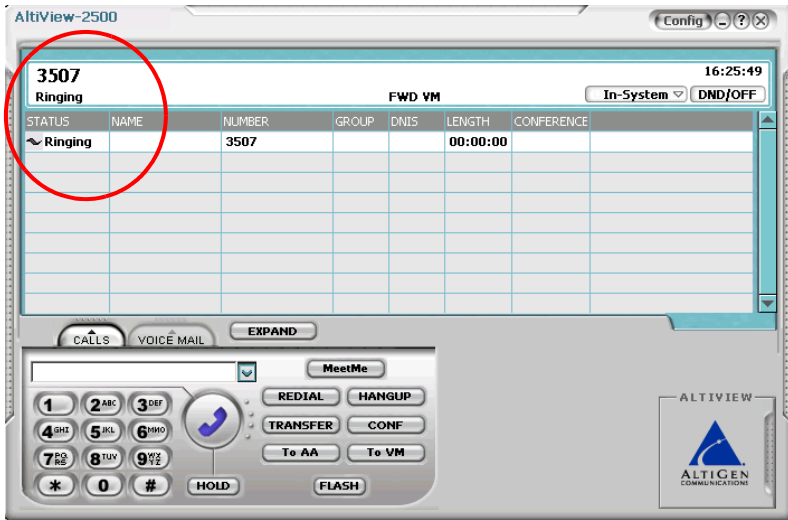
AltiView-2500

Config

3507
Ringing

FWD VM

16:25:49

In-System

DND/OFF

| STATUS | NAME | NUMBER | GROUP | DNIS | LENGTH | CONFERENCE |
|---|---|---|---|---|---|---|
| Ringing | | 3507 | | | 00:00:00 | |

CALLS

VOICE MAIL

EXPAND

MeetMe

1 2 ABC 3 DEF
4 GHI 5 JKL 6 MNO
7 PQRS 8 TUV 9 WXYZ
* 0 #

REDIAL
HANGUP
TRANSFER
CONF
To AA
To VM

HOLD

FLASH

ALTIVIEW

ALTIGEN
COMMUNICATIONS